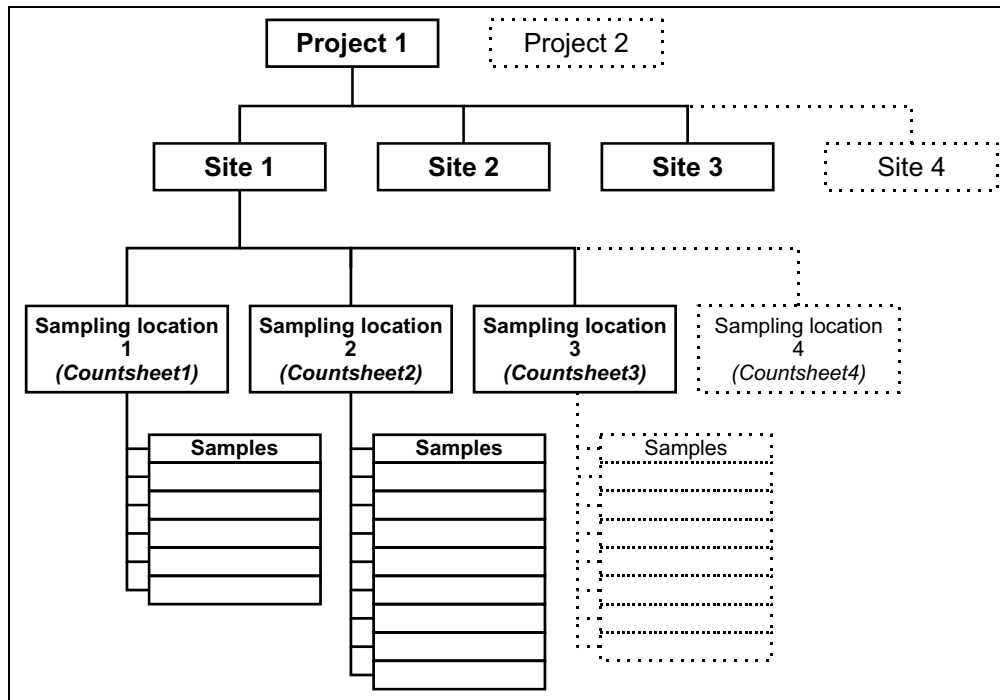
Project 1

Project 2

Site 1

Site 2

Site 3

Site 4

Sampling location 1 *(Countsheet1)*

Sampling location 2 *(Countsheet2)*

Sampling location 3 *(Countsheet3)*

Sampling location 4 *(Countsheet4)*

Samples

Samples

Samples